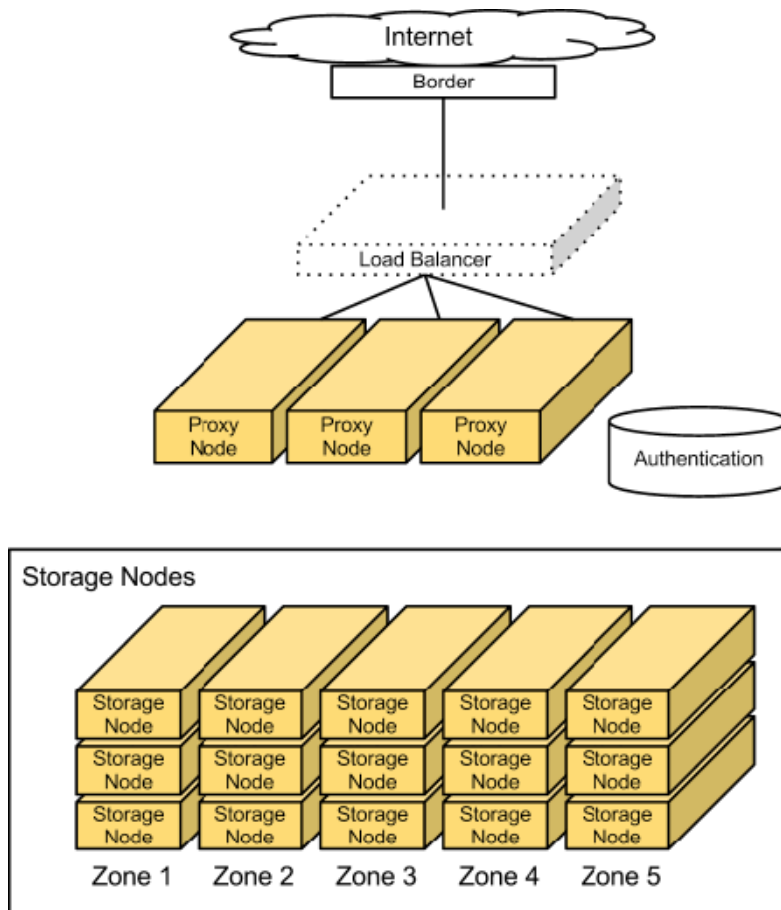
Internet

Border

Load Balancer

Proxy Node

Proxy Node

Proxy Node

Authentication

Storage Nodes

Storage Node

Storage Node

Storage Node

Storage Node

Storage Node

Storage Node

Storage Node

Storage Node

Storage Node

Storage Node

Storage Node

Storage Node

Storage Node

Storage Node

Storage Node

Zone 1

Zone 2

Zone 3

Zone 4

Zone 5